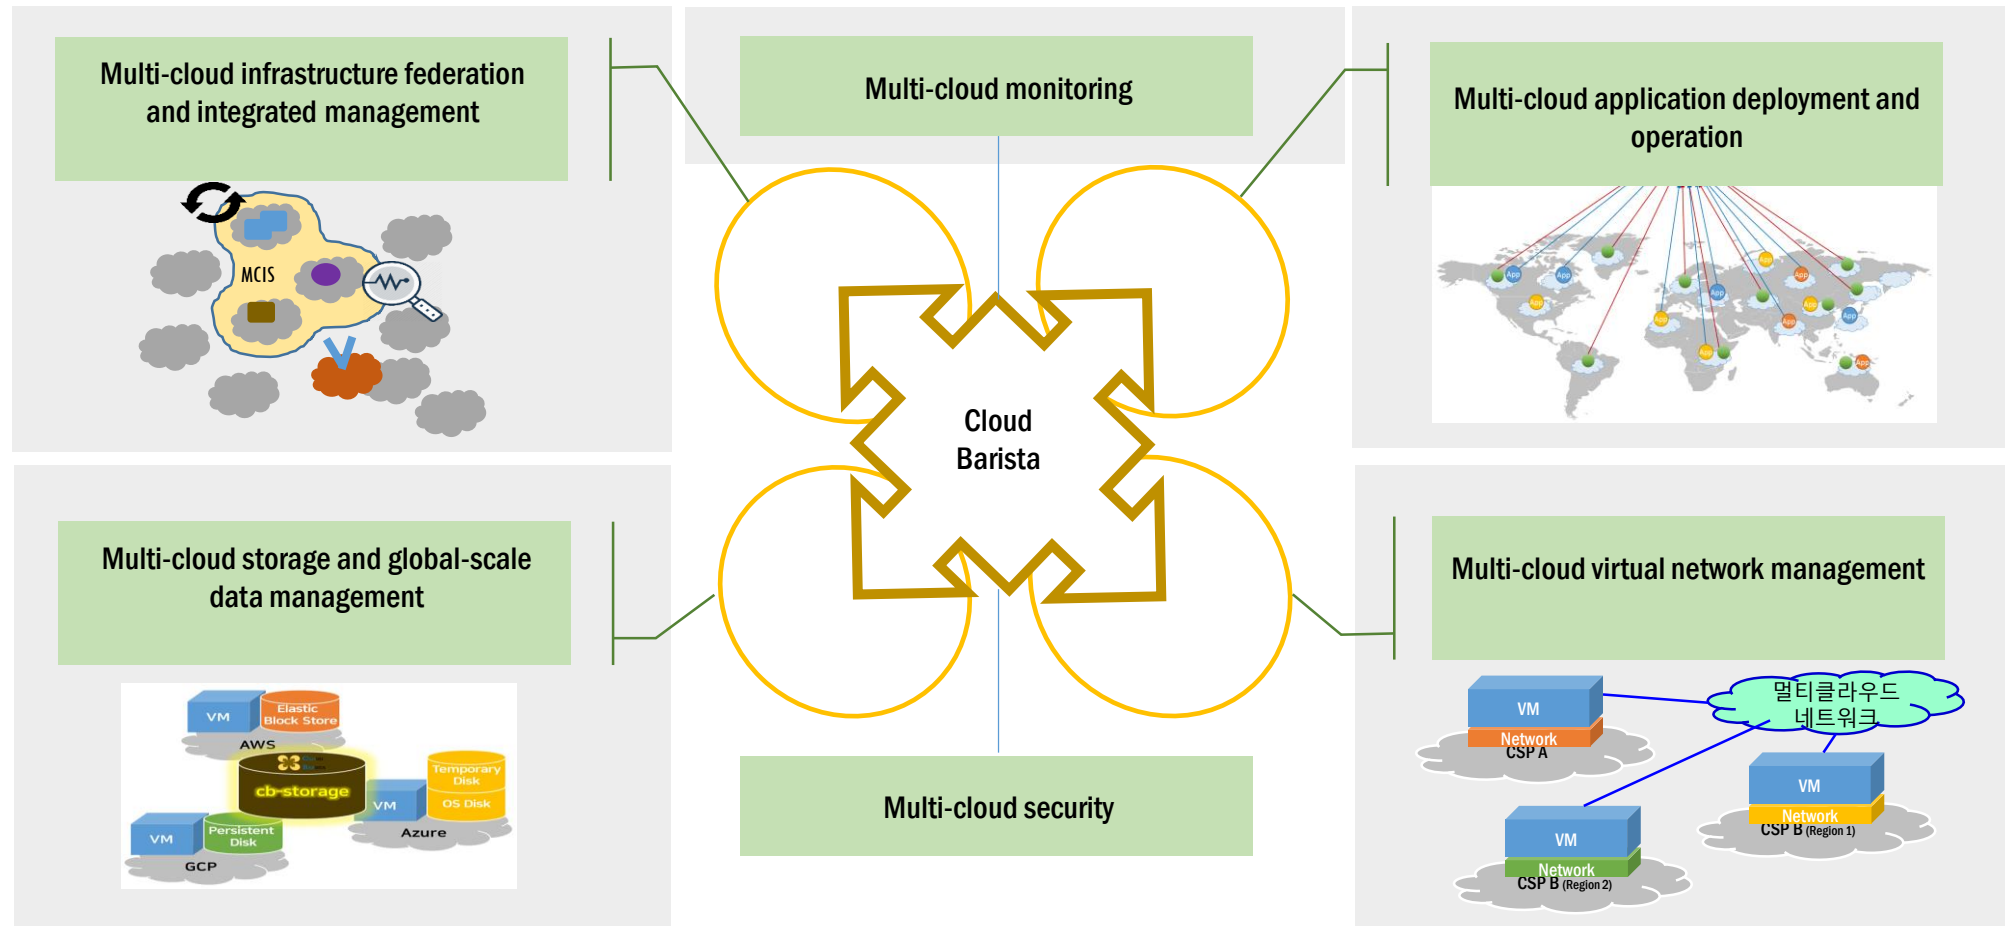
Multi-cloud infrastructure federation and integrated management

MCIS

Multi-cloud monitoring

Multi-cloud application deployment and operation

App

Cloud Barista

Multi-cloud storage and global-scale data management

VM
Elastic Block Store
AWS
cb-storage
Temporary Disk
OS Disk
VM
Azure
VM
Persistent Disk
GCP

Multi-cloud security

Multi-cloud virtual network management

VM
Network
CSP A
멀티클라우드 네트워크
VM
Network
CSP B (Region 1)
VM
Network
CSP B (Region 2)